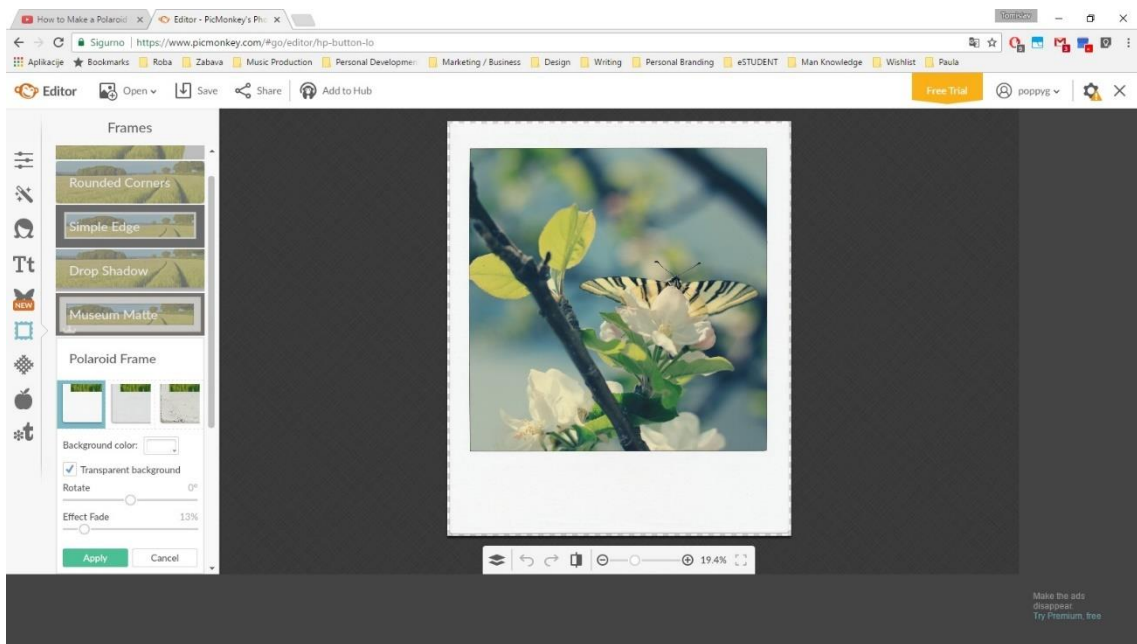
How to Make a Polaroid × Editor - PicMonkey's Ph ×

Tomislav

Sigurno | https://www.picmonkey.com/#go/editor/hp-button-lo

Aplikacije Bookmarks Roba Zabava Music Production Personal Developmen Marketing / Business Design Writing Personal Branding eSTUDENT Man Knowledge Wishlist Paula

Editor Open Save Share Add to Hub

Free Trial poppyg

Frames

Rounded Corners

Simple Edge

Drop Shadow

Museum Matte

Polaroid Frame

Background color:

Transparent background

Rotate 0°

Effect Fade 13%

Apply Cancel

Tt

NEW

19.4%

Make the ads disappear. Try Premium, free